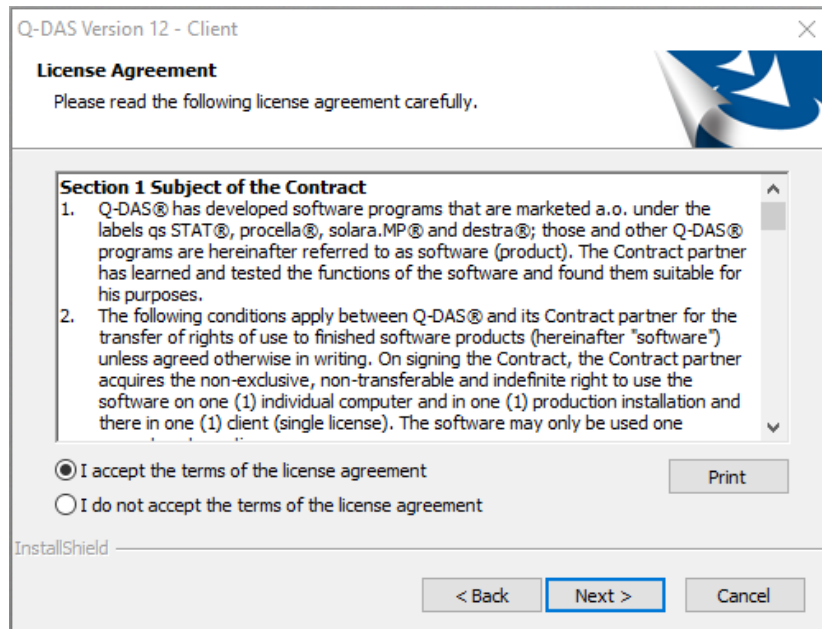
Q-DAS Version 12 - Client

License Agreement

Please read the following license agreement carefully.

Section 1 Subject of the Contract
1. Q-DAS® has developed software programs that are marketed a.o. under the labels qs STAT®, procella®, solara.MP® and destra®; those and other Q-DAS® programs are hereinafter referred to as software (product). The Contract partner has learned and tested the functions of the software and found them suitable for his purposes.
2. The following conditions apply between Q-DAS® and its Contract partner for the transfer of rights of use to finished software products (hereinafter "software") unless agreed otherwise in writing. On signing the Contract, the Contract partner acquires the non-exclusive, non-transferable and indefinite right to use the software on one (1) individual computer and in one (1) production installation and there in one (1) client (single license). The software may only be used one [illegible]

I accept the terms of the license agreement

I do not accept the terms of the license agreement

Print

InstallShield

< Back

Next >

Cancel